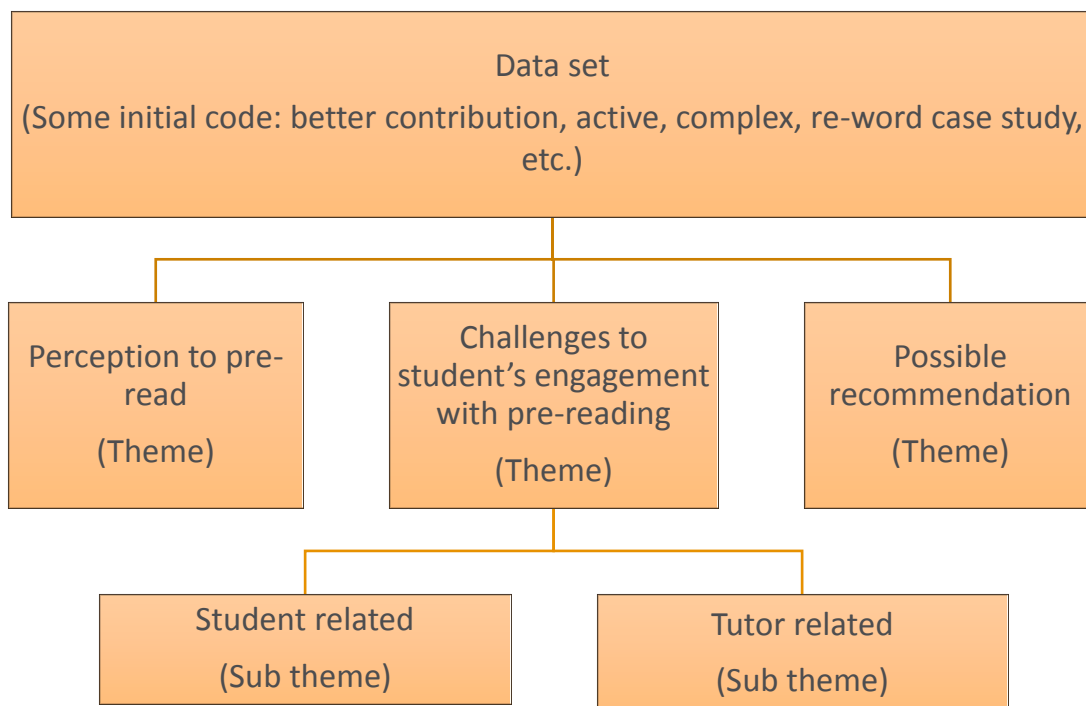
Data set
(Some initial code: better contribution, active, complex, re-word case study, etc.)

Perception to pre-read
(Theme)

Challenges to student’s engagement with pre-reading
(Theme)

Possible recommendation
(Theme)

Student related
(Sub theme)

Tutor related
(Sub theme)